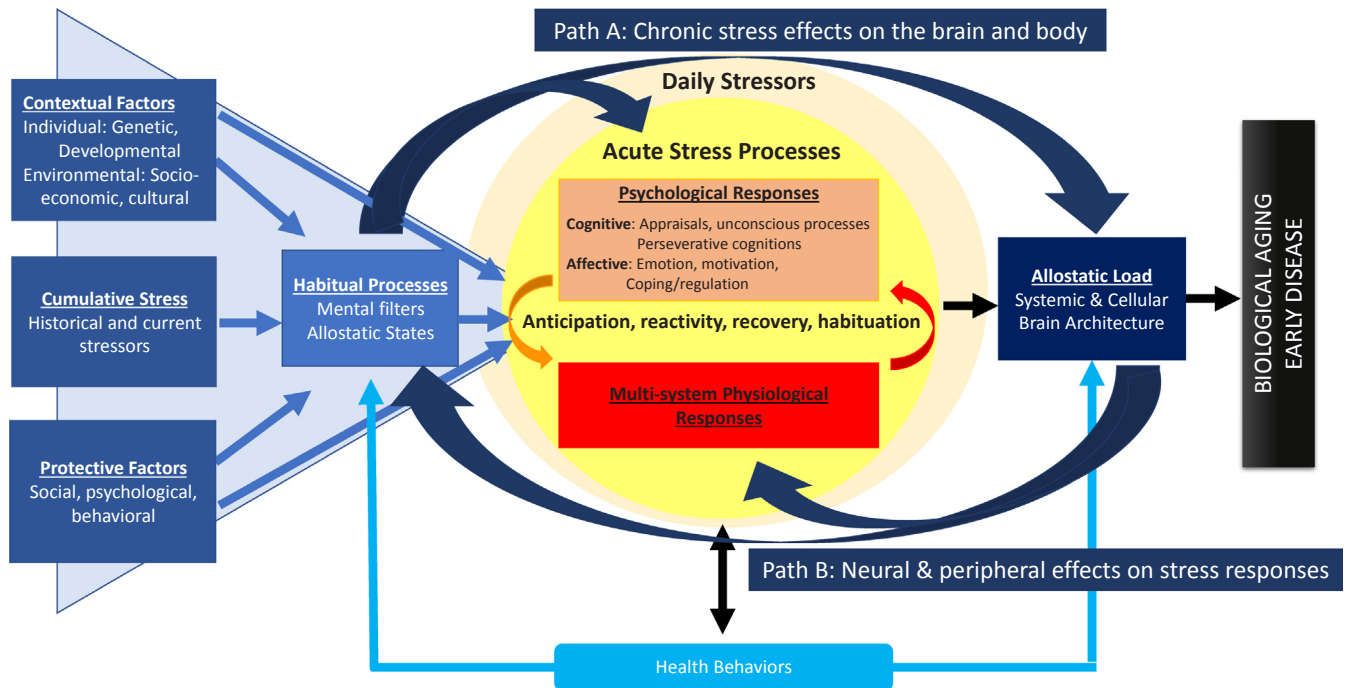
Path A: Chronic stress effects on the brain and body

Daily Stressors

Contextual Factors
Individual: Genetic, Developmental
Environmental: Socio-economic, cultural

Cumulative Stress
Historical and current stressors

Protective Factors
Social, psychological, behavioral

Habitual Processes
Mental filters
Allostatic States

Acute Stress Processes

Psychological Responses
Cognitive: Appraisals, unconscious processes
Perseverative cognitions
Affective: Emotion, motivation, Coping/regulation

Anticipation, reactivity, recovery, habituation

Multi-system Physiological Responses

Allostatic Load
Systemic & Cellular
Brain Architecture

BIOLOGICAL AGING
EARLY DISEASE

Path B: Neural & peripheral effects on stress responses

Health Behaviors